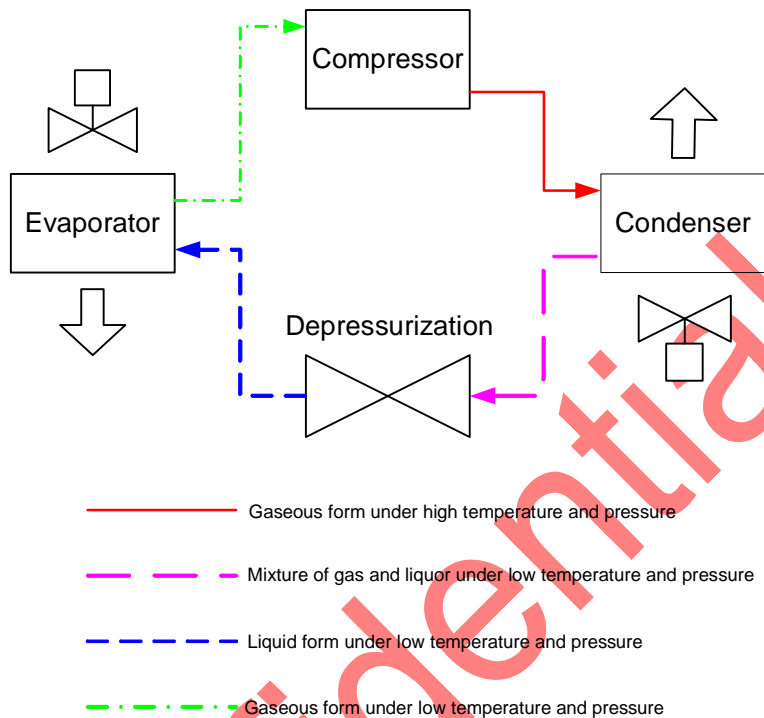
Compressor

Evaporator

Condenser

Depressurization

Gaseous form under high temperature and pressure

Mixture of gas and liquor under low temperature and pressure

Liquid form under low temperature and pressure

Gaseous form under low temperature and pressure

dential